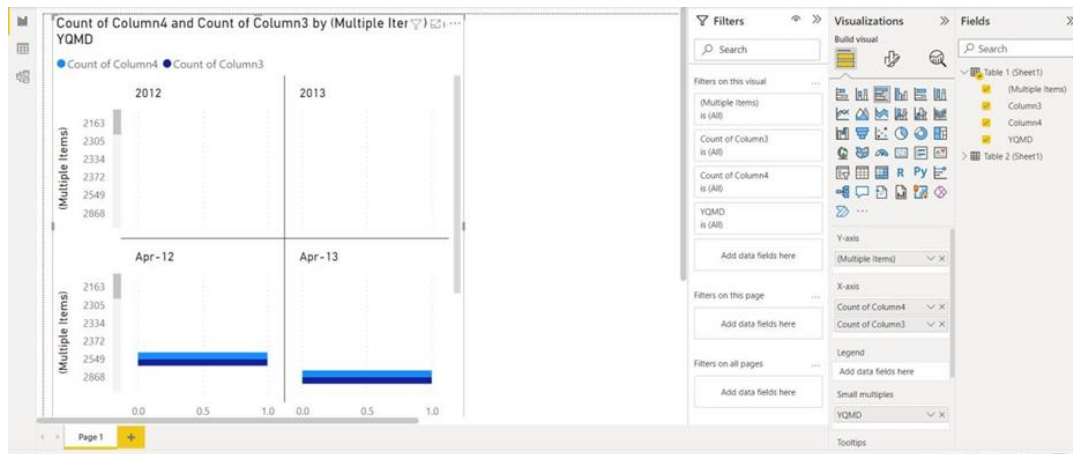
Count of Column4 and Count of Column3 by (Multiple Iter
YQMD

Count of Column4 Count of Column3

2012

2013

(Multiple Items)

2163
2305
2334
2372
2549
2868

Apr-12

Apr-13

(Multiple Items)

2163
2305
2334
2372
2549
2868

0.0 0.5 1.0 0.0 0.5 1.0

Page 1

Filters

Search

Filters on this visual

(Multiple Items)
is (All)

Count of Column3
is (All)

Count of Column4
is (All)

YQMD
is (All)

Add data fields here

Filters on this page

Add data fields here

Filters on all pages

Add data fields here

Visualizations

Build visual

R Py

Y-axis

(Multiple Items)

X-axis

Count of Column4

Count of Column3

Legend

Add data fields here

Small multiples

YQMD

Tooltips

Fields

Search

Table 1 (Sheet1)

(Multiple Items)

Column3

Column4

YQMD

Table 2 (Sheet1)